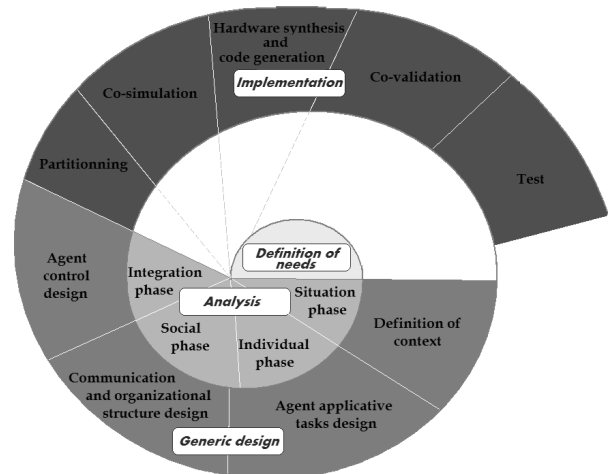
Hardware synthesis and code generation

Implementation

Co-simulation

Co-validation

Partitionning

Test

Definition of needs

Agent control design

Integration phase

Analysis

Situation phase

Definition of context

Social phase

Individual phase

Communication and organizational structure design

Agent applicative tasks design

Generic design